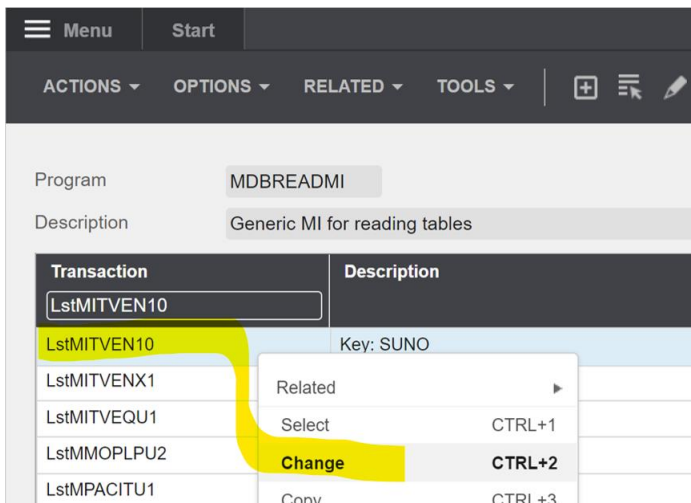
Menu Start

ACTIONS OPTIONS RELATED TOOLS

Program MDBREADMI
Description Generic MI for reading tables

| Transaction | Description |
|---|---|
| LstMITVEN10 | |
| LstMITVEN10 | Key: SUNO |
| LstMITVENX1 | |
| LstMITVEQU1 | |
| LstMMOPLPU2 | |
| LstMPACITU1 | |

Related
Select CTRL+1
Change CTRL+2
Copy CTRL+3